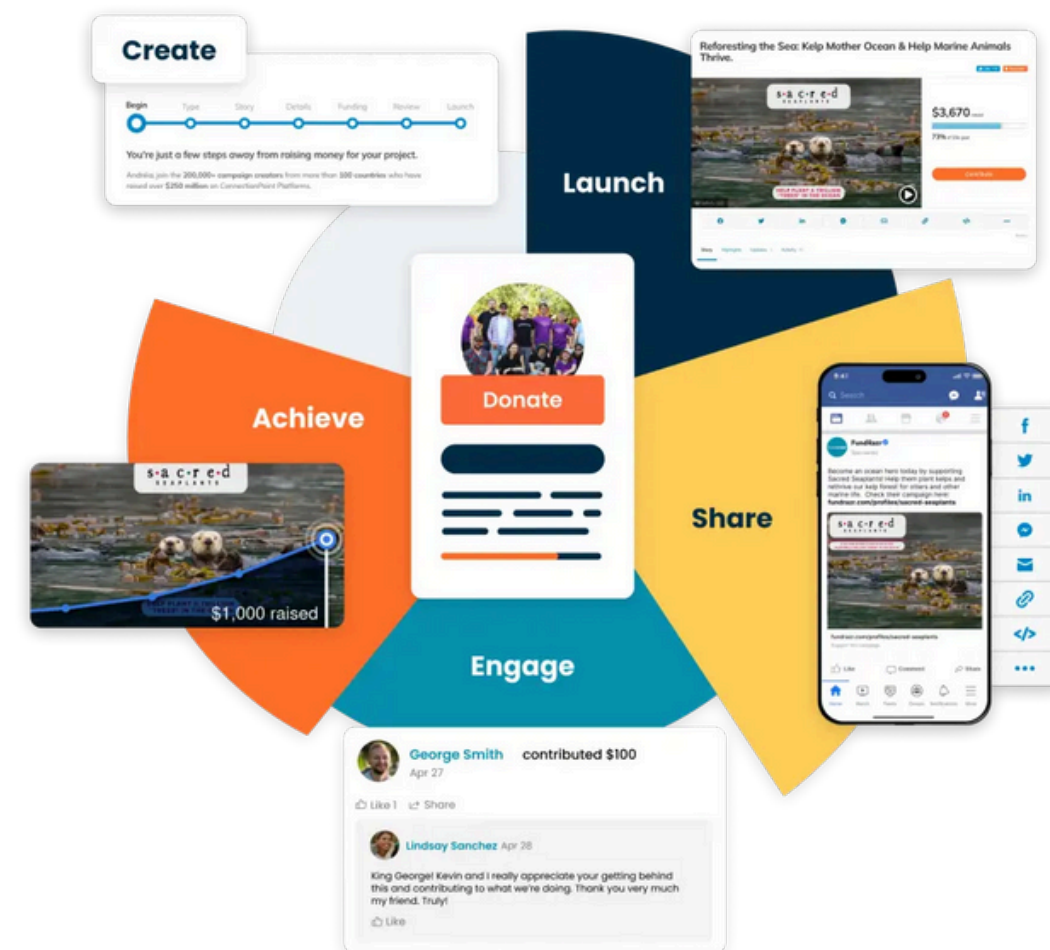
Create

Begin Type Story Details Funding Review Launch

You're just a few steps away from raising money for your project.

Andrea, join the 200,000+ campaign creators from more than 100 countries who have raised over $250 million on ConnectionPoint Platforms.

Launch

Reforesting the Sea: Kelp Mother Ocean & Help Marine Animals Thrive.

s·a·c·r·e·d SEAPLANTS

HELP PLANT A TRILLION "TREES" IN THE OCEAN

$3,670

73%

Achieve

s·a·c·r·e·d SEAPLANTS

$1,000 raised

Donate

Share

FundRazr

Sponsored

Become an ocean hero today by supporting Sacred Seaplants! Help them plant kelps and rethrive our kelp forest for otters and other marine life. Check their campaign here: fundrazr.com/profiles/sacred-seaplants

s·a·c·r·e·d SEAPLANTS

fundrazr.com/profiles/sacred-seaplants

Like Comment Share

Engage

George Smith contributed $100

Apr 27

Like 1 Share

Lindsay Sanchez Apr 28

King George! Kevin and I really appreciate your getting behind this and contributing to what we're doing. Thank you very much my friend. Truly!

Like